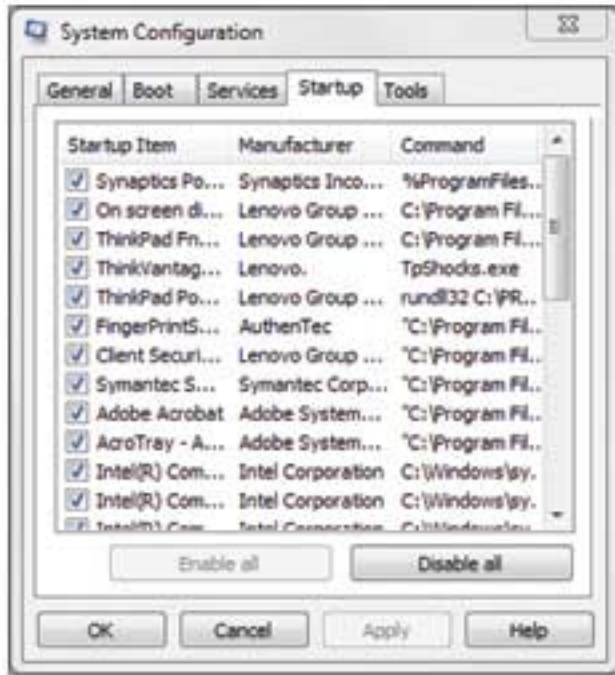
System Configuration

General | Boot | Services | Startup | Tools

| Startup Item | Manufacturer | Command |
|---|---|---|
| Synaptics Po... | Synaptics Inco... | %ProgramFiles... |
| On screen di... | Lenovo Group ... | C:\Program Fil... |
| ThinkPad Fn... | Lenovo Group ... | C:\Program Fil... |
| ThinkVantag... | Lenovo. | TpShocks.exe |
| ThinkPad Po... | Lenovo Group ... | rundll32 C:\PR... |
| FingerPrintS... | AuthenTec | "C:\Program Fil... |
| Client Securi... | Lenovo Group ... | "C:\Program Fil... |
| Symantec S... | Symantec Corp... | "C:\Program Fil... |
| Adobe Acrobat | Adobe System... | "C:\Program Fil... |
| AcroTray - A... | Adobe System... | "C:\Program Fil... |
| Intel(R) Com... | Intel Corporation | C:\Windows\sy. |
| Intel(R) Com... | Intel Corporation | C:\Windows\sy. |
| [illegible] | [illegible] | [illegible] |

Enable all | Disable all

OK | Cancel | Apply | Help